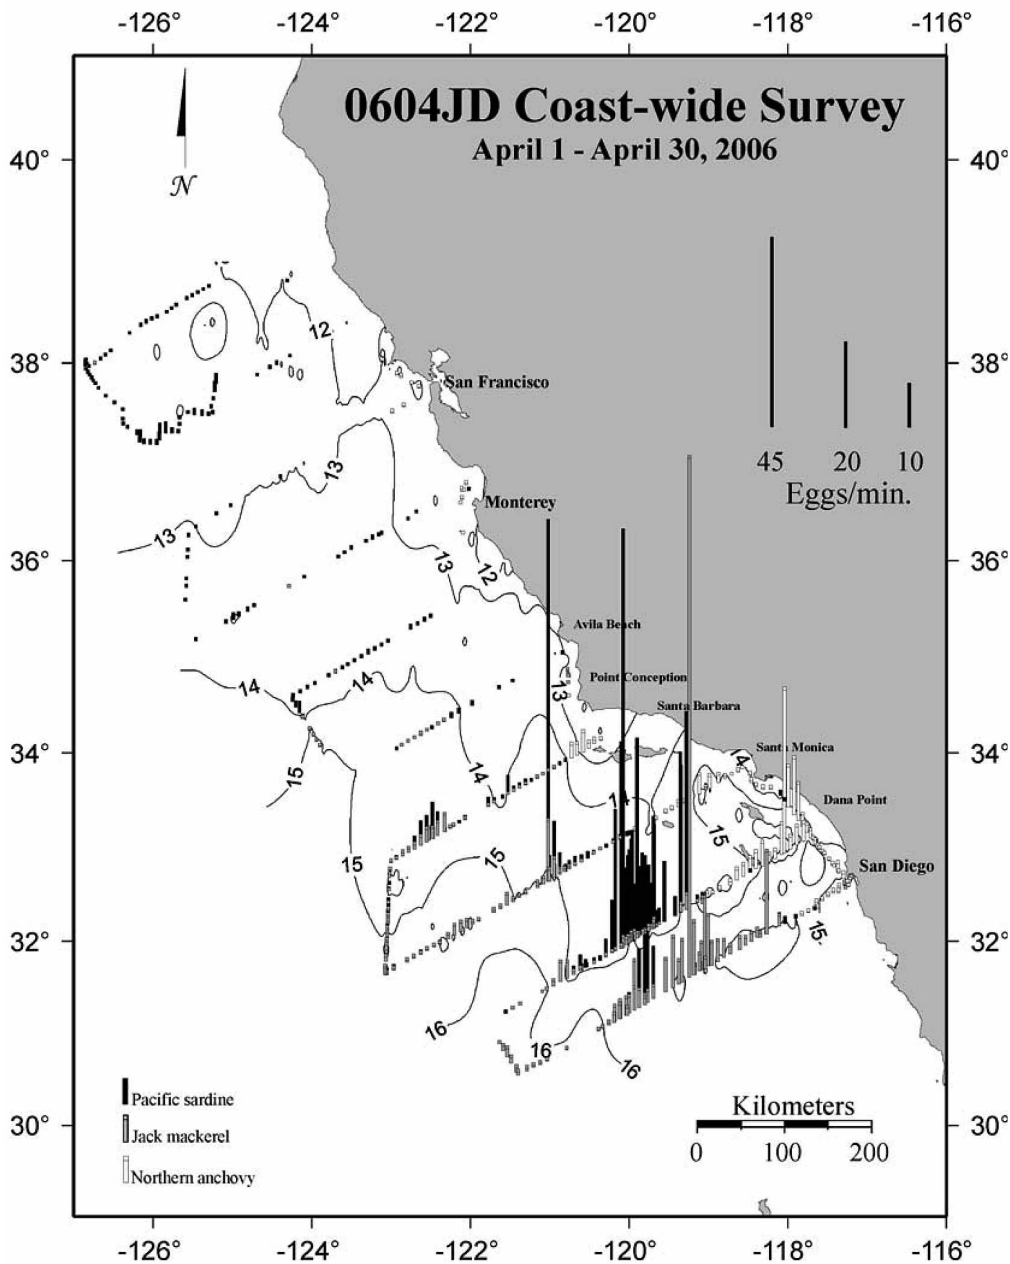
−126° −124° −122° −120° −118° −116°

0604JD Coast-wide Survey
April 1 - April 30, 2006

𝒩

40° 40°

38° 38°

36° 36°

34° 34°

32° 32°

30° 30°

12
12
13
13
13
13
14
14
14
14
14
15
15
15
15
15
16
16
16

San Francisco
Monterey
Avila Beach
Point Conception
Santa Barbara
Santa Monica
Dana Point
San Diego

45 20 10
Eggs/min.

Pacific sardine
Jack mackerel
Northern anchovy

Kilometers
0 100 200

−126° −124° −122° −120° −118° −116°